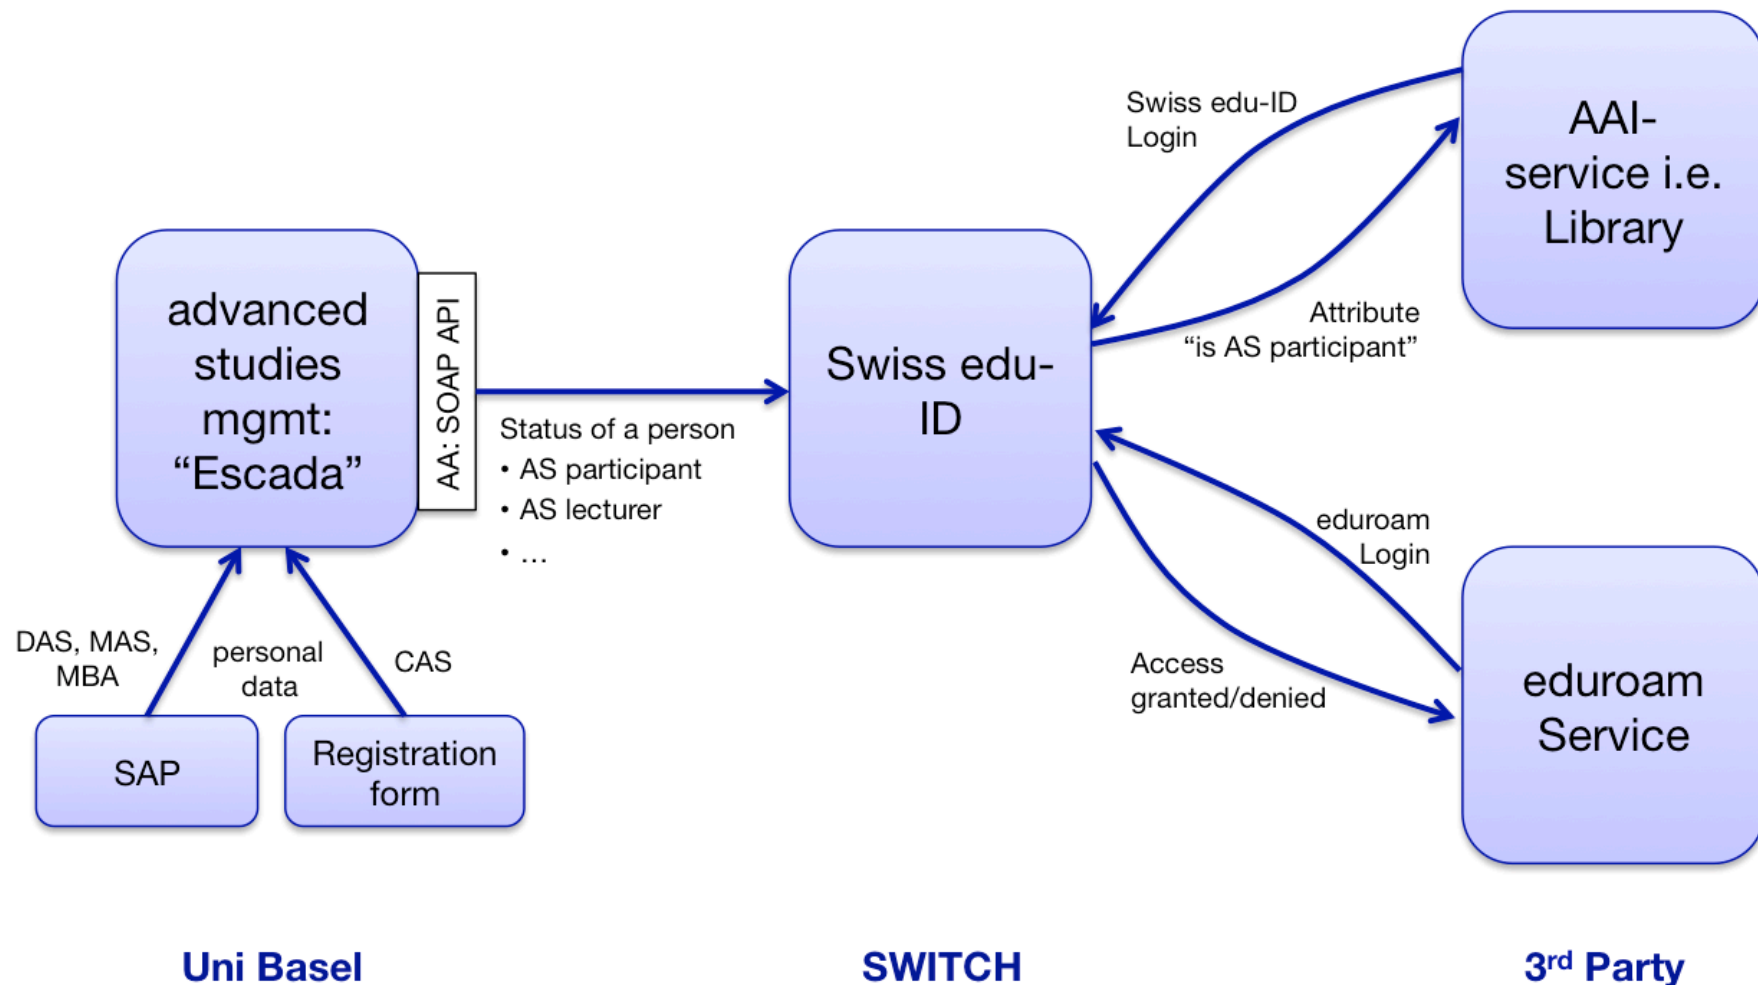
advanced studies mgmt: “Escada”

AA: SOAP API

Status of a person
• AS participant
• AS lecturer
• …

Swiss edu-ID

Swiss edu-ID Login

Attribute “is AS participant”

AAI-service i.e. Library

eduroam Login

Access granted/denied

eduroam Service

DAS, MAS, MBA

personal data

CAS

SAP

Registration form

Uni Basel

SWITCH

3$^{rd}$ Party